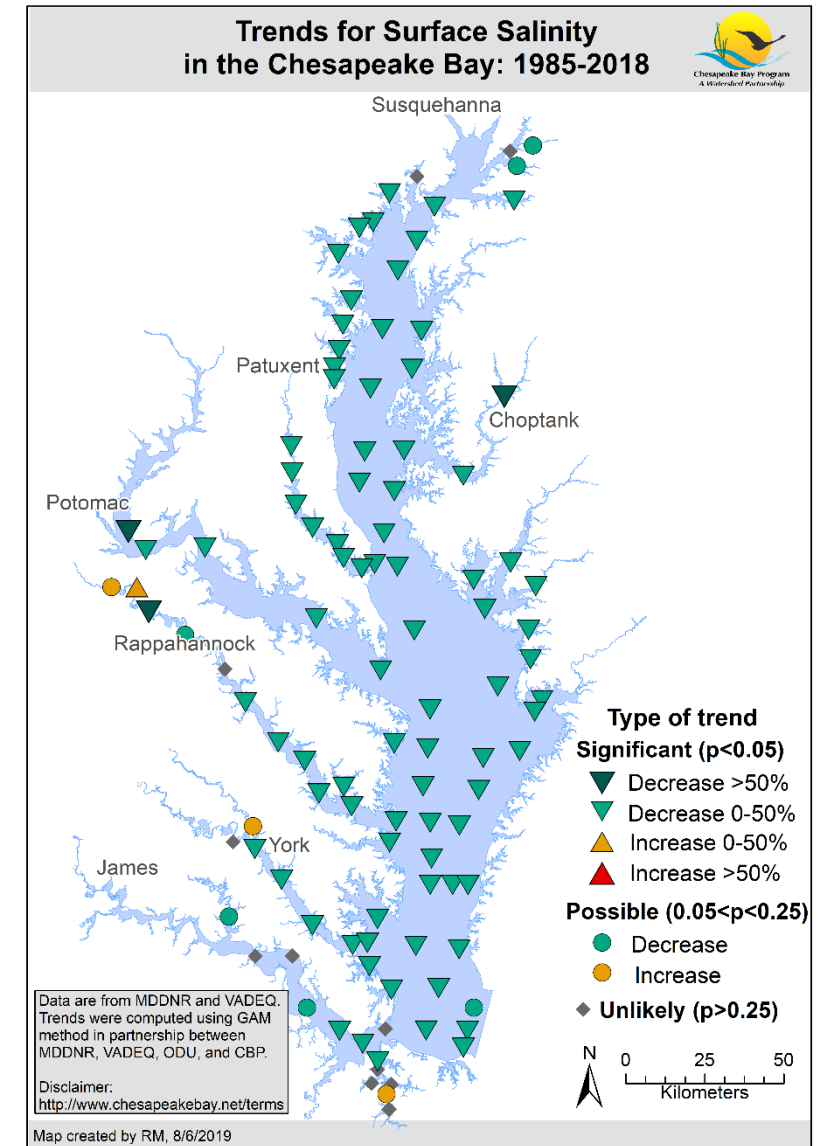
Trends for Surface Salinity in the Chesapeake Bay: 1985-2018

Chesapeake Bay Program
A Watershed Partnership

Susquehanna

Patuxent

Choptank

Potomac

Rappahannock

York

James

Type of trend
Significant (p<0.05)
Decrease >50%
Decrease 0-50%
Increase 0-50%
Increase >50%
Possible (0.05<p<0.25)
Decrease
Increase
Unlikely (p>0.25)

Data are from MDDNR and VADEQ. Trends were computed using GAM method in partnership between MDDNR, VADEQ, ODU, and CBP.

Disclaimer:
http://www.chesapeakebay.net/terms

N
0 25 50
Kilometers

Map created by RM, 8/6/2019